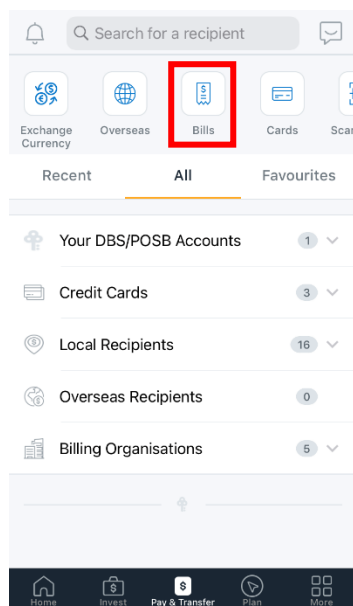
Search for a recipient

Exchange Currency
Overseas
Bills
Cards
Sca

Recent
All
Favourites

Your DBS/POSB Accounts 1

Credit Cards 3

Local Recipients 16

Overseas Recipients 0

Billing Organisations 5

Home
Invest
Pay & Transfer
Plan
More